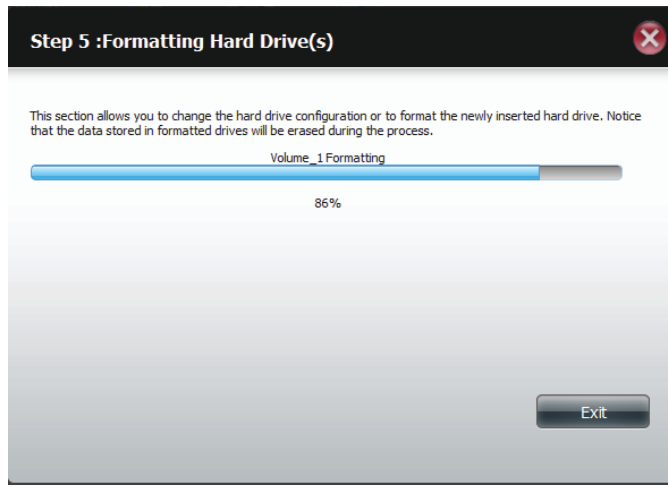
Step 5 :Formatting Hard Drive(s)

This section allows you to change the hard drive configuration or to format the newly inserted hard drive. Notice that the data stored in formatted drives will be erased during the process.

Volume_1 Formatting

86%

Exit